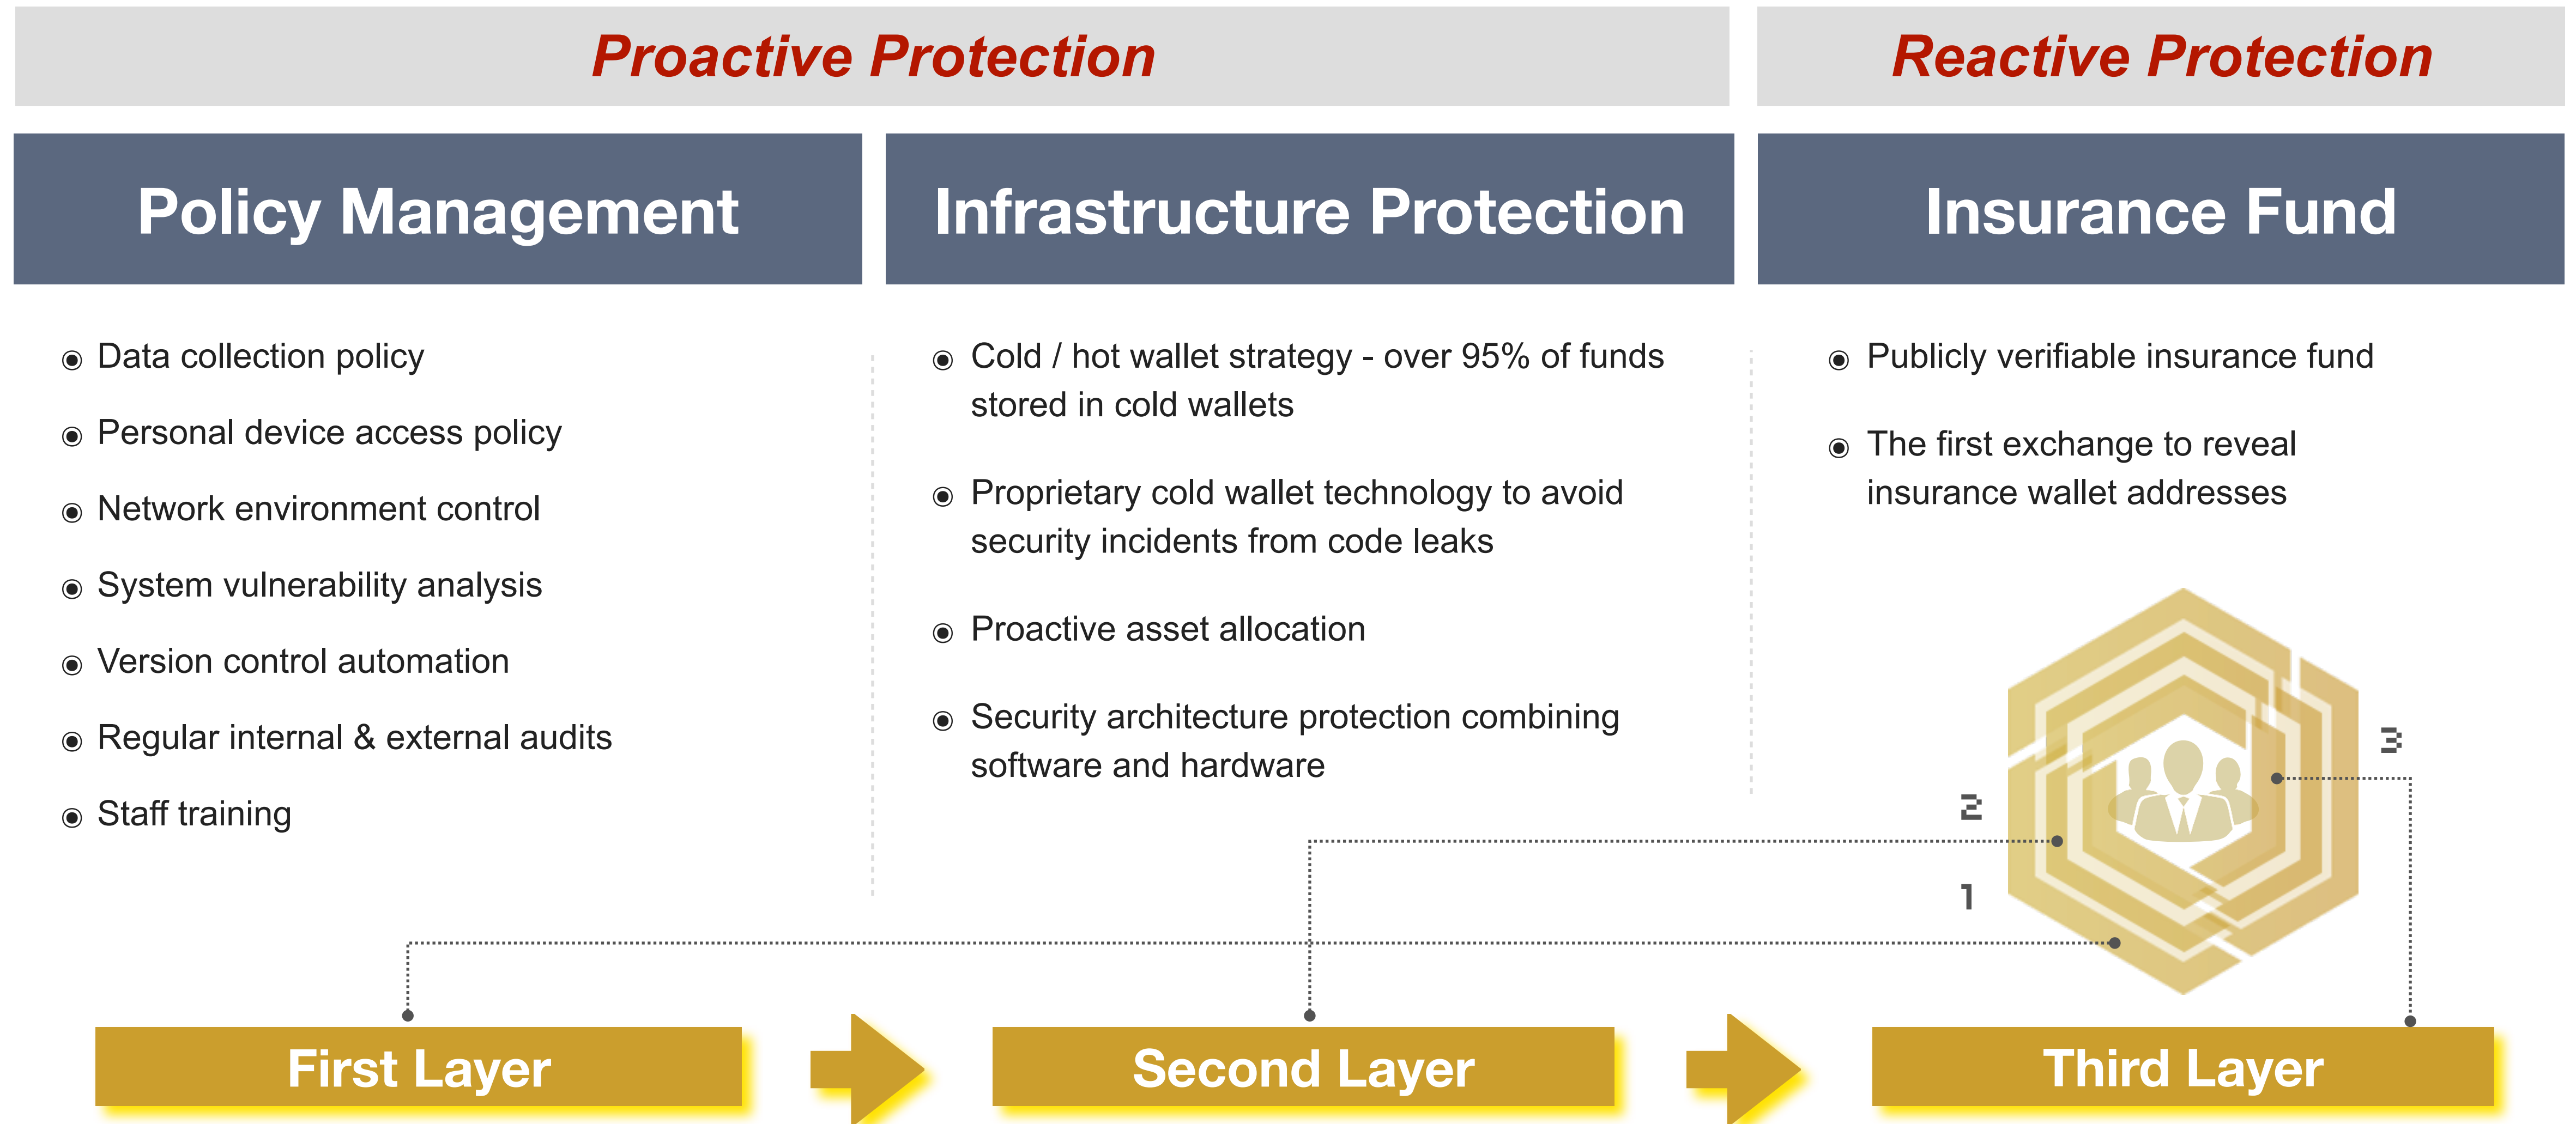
Proactive Protection

Reactive Protection

Policy Management

Infrastructure Protection

Insurance Fund

Data collection policy

Personal device access policy

Network environment control

System vulnerability analysis

Version control automation

Regular internal & external audits

Staff training

Cold / hot wallet strategy - over 95% of funds stored in cold wallets

Proprietary cold wallet technology to avoid security incidents from code leaks

Proactive asset allocation

Security architecture protection combining software and hardware

Publicly verifiable insurance fund

The first exchange to reveal insurance wallet addresses

3

2

1

First Layer

Second Layer

Third Layer